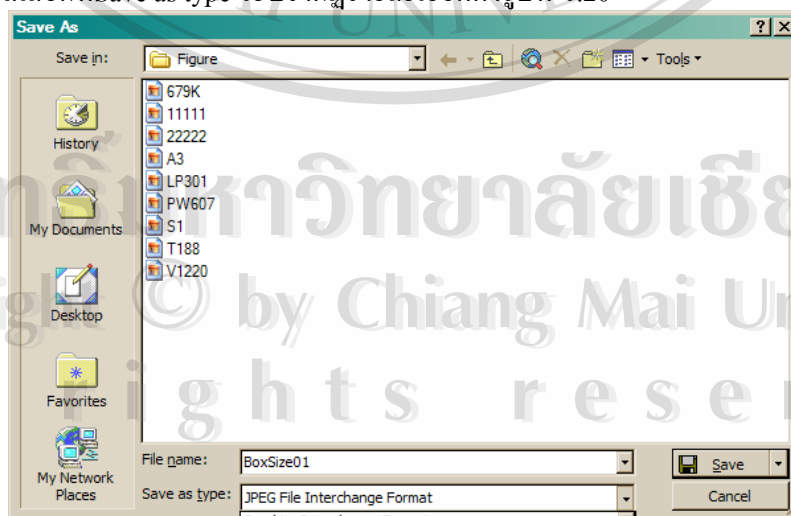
Save As

Save in: Figure

Tools

679K
11111
22222
A3
LP301
PW607
S1
T188
V1220

History
My Documents
Desktop
Favorites
My Network Places

File name: BoxSize01
Save as type: JPEG File Interchange Format

Save
Cancel

ลิขสิทธิ์มหาวิทยาลัยเชียงใหม่
Copyright © by Chiang Mai University
All rights reserved